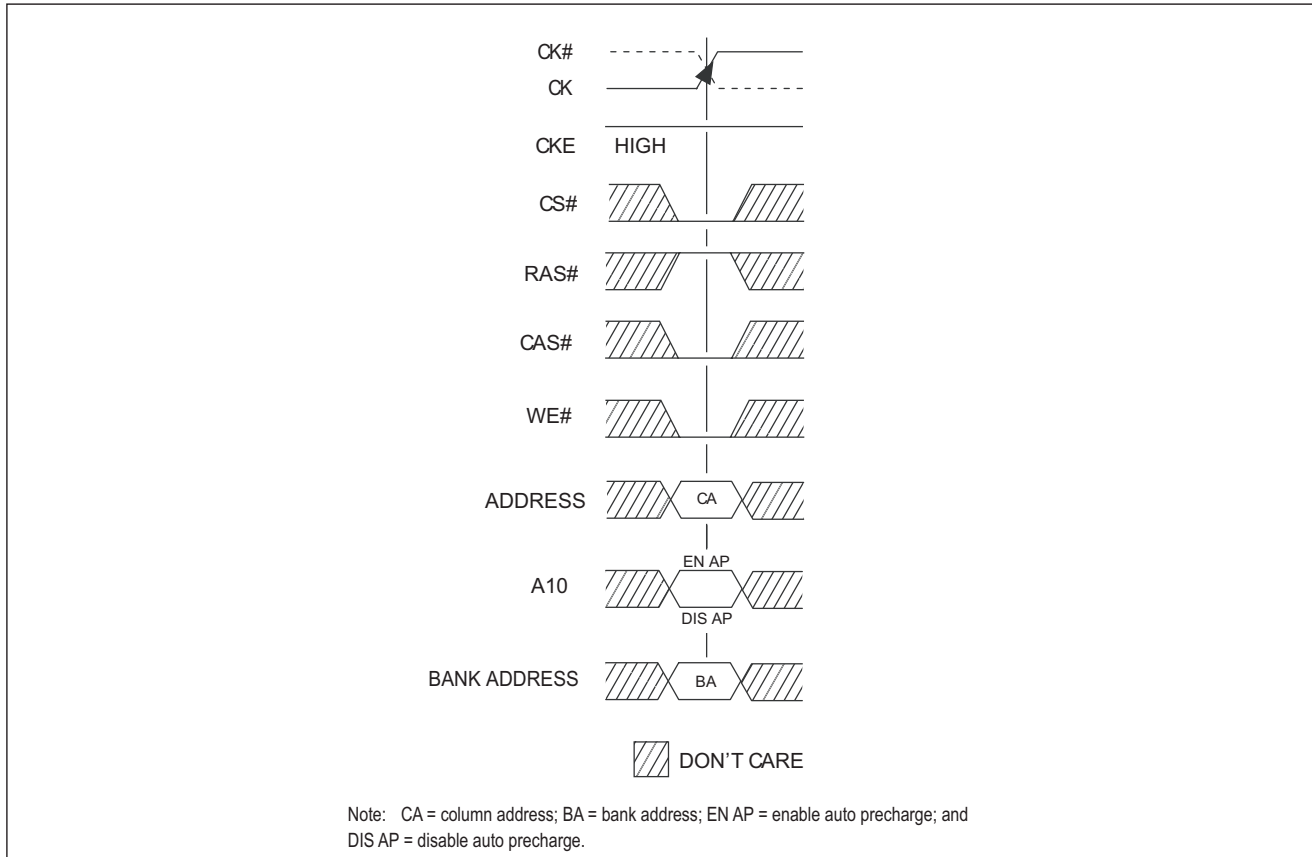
CK#
CK
CKE HIGH
CS#
RAS#
CAS#
WE#
ADDRESS CA
EN AP
A10
DIS AP
BANK ADDRESS BA
DON'T CARE

Note: CA = column address; BA = bank address; EN AP = enable auto precharge; and DIS AP = disable auto precharge.